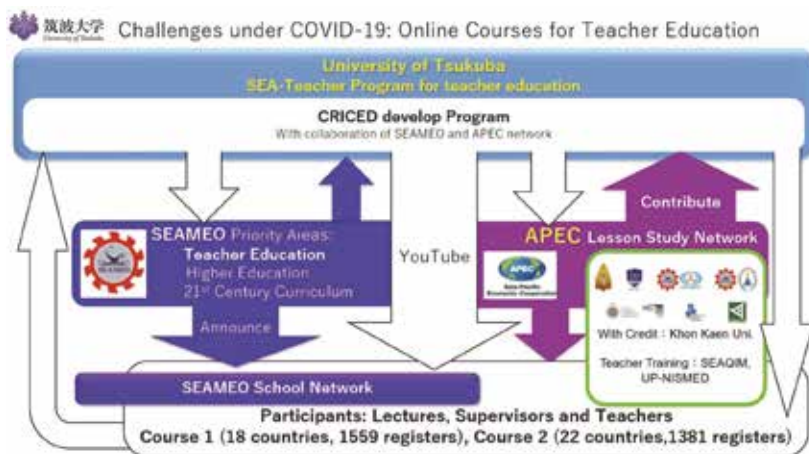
筑波大学 University of Tsukuba Challenges under COVID-19: Online Courses for Teacher Education

University of Tsukuba
SEA-Teacher Program for teacher education

CRICED develop Program
With collaboration of SEAMEO and APEC network

SEAMEO Priority Areas:
Teacher Education
Higher Education
$21^{st}$ Century Curriculum

Announce

YouTube

Contribute

APEC Lesson Study Network

APEC Asia-Pacific Economic Cooperation

With Credit : Khon Kaen Uni.

Teacher Training : SEAQIM, UP-NISMED

SEAMEO School Network

Participants: Lectures, Supervisors and Teachers
Course 1 (18 countries, 1559 registers), Course 2 (22 countries,1381 registers)